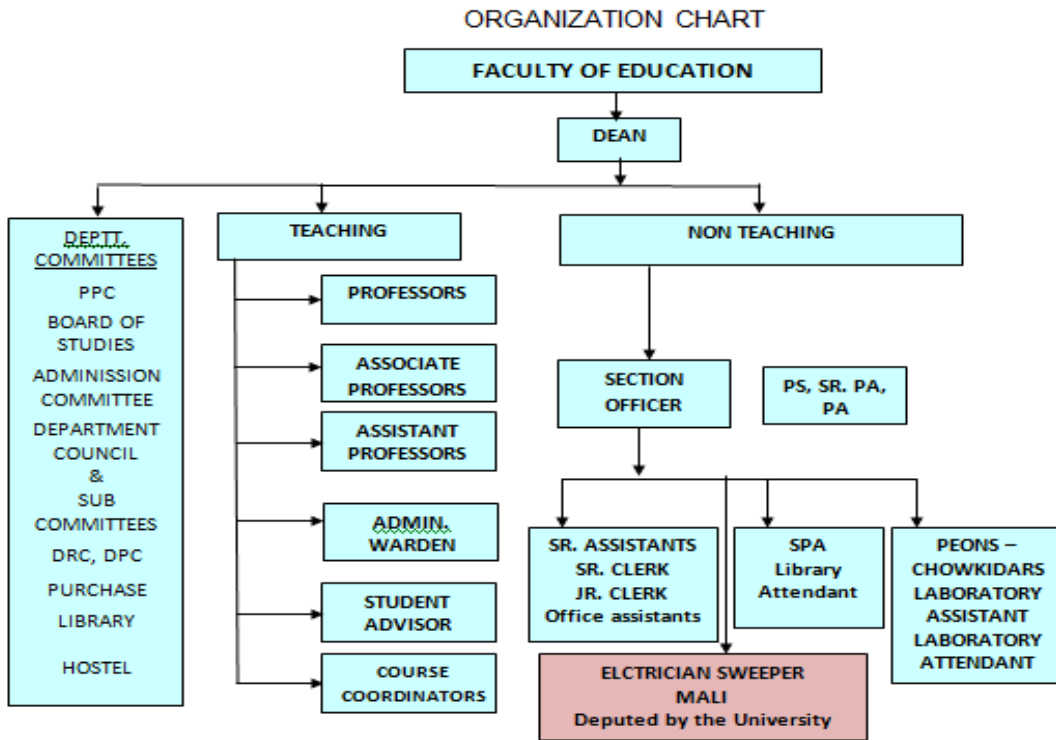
ORGANIZATION CHART

FACULTY OF EDUCATION

DEAN

DEPTT. COMMITTEES
PPC
BOARD OF STUDIES
ADMINISSION COMMITTEE
DEPARTMENT COUNCIL
&
SUB COMMITTEES
DRC, DPC
PURCHASE
LIBRARY
HOSTEL

TEACHING

PROFESSORS

ASSOCIATE PROFESSORS

ASSISTANT PROFESSORS

ADMIN. WARDEN

STUDENT ADVISOR

COURSE COORDINATORS

NON TEACHING

SECTION OFFICER

PS, SR. PA, PA

SR. ASSISTANTS
SR. CLERK
JR. CLERK
Office assistants

SPA
Library
Attendant

PEONS – CHOWKIDARS
LABORATORY ASSISTANT
LABORATORY ATTENDANT

ELCTRICIAN SWEEPER
MALI
Deputed by the University